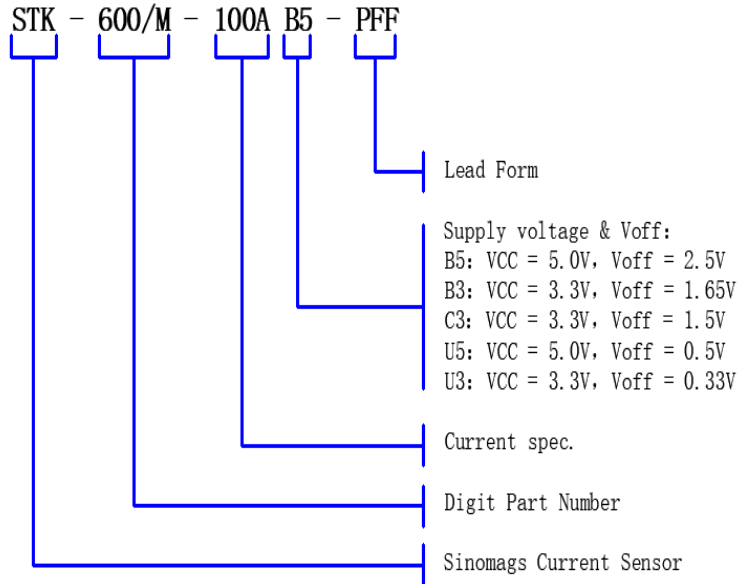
STK - 600/M - 100A B5 - PFF

Lead Form

Supply voltage & Voff:
B5: VCC = 5.0V, Voff = 2.5V
B3: VCC = 3.3V, Voff = 1.65V
C3: VCC = 3.3V, Voff = 1.5V
U5: VCC = 5.0V, Voff = 0.5V
U3: VCC = 3.3V, Voff = 0.33V

Current spec.

Digit Part Number

Sinomags Current Sensor